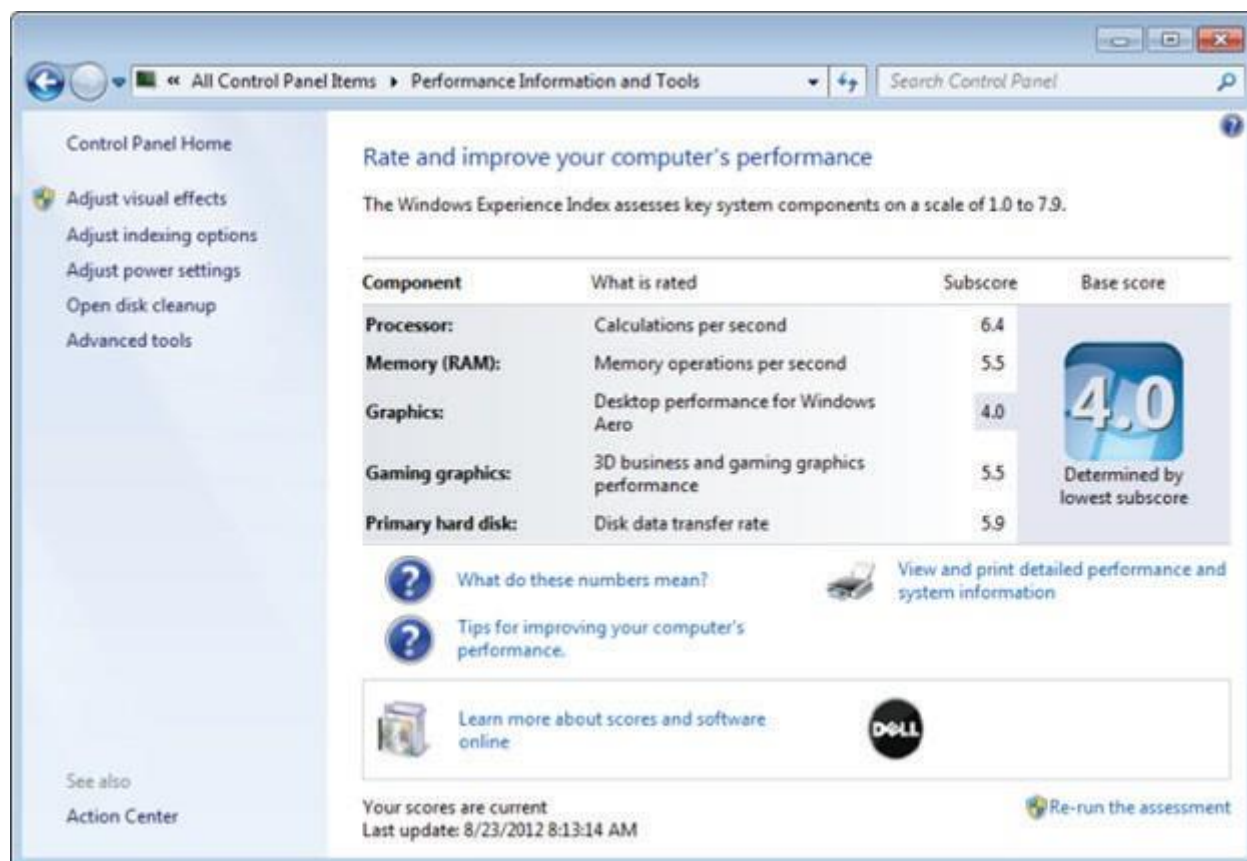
« All Control Panel Items ▸ Performance Information and Tools

Search Control Panel

Control Panel Home

Adjust visual effects
Adjust indexing options
Adjust power settings
Open disk cleanup
Advanced tools

See also
Action Center

Rate and improve your computer's performance

The Windows Experience Index assesses key system components on a scale of 1.0 to 7.9.

| Component | What is rated | Subscore | Base score |
|---|---|---|---|
| Processor: | Calculations per second | 6.4 | 4.0 Determined by lowest subscore |
| Memory (RAM): | Memory operations per second | 5.5 | |
| Graphics: | Desktop performance for Windows Aero | 4.0 | |
| Gaming graphics: | 3D business and gaming graphics performance | 5.5 | |
| Primary hard disk: | Disk data transfer rate | 5.9 | |

What do these numbers mean?

Tips for improving your computer's performance.

View and print detailed performance and system information

Learn more about scores and software online

DELL

Your scores are current
Last update: 8/23/2012 8:13:14 AM

Re-run the assessment